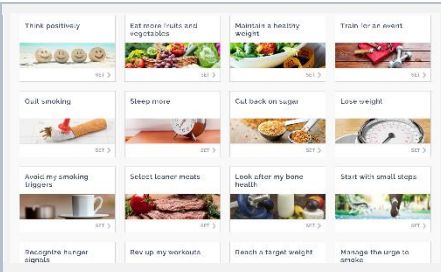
Think positively

SET >

Eat more fruits and vegetables

SET >

Maintain a healthy weight

SET >

Train for an event

SET >

Quit smoking

SET >

Sleep more

SET >

Cut back on sugar

SET >

Lose weight

SET >

Avoid my smoking triggers

SET >

Select leaner meats

SET >

Look after my bone health

SET >

Start with small steps

SET >

Recognize hunger signals

Rev up my workouts

Reach a target weight

Manage the urge to smoke